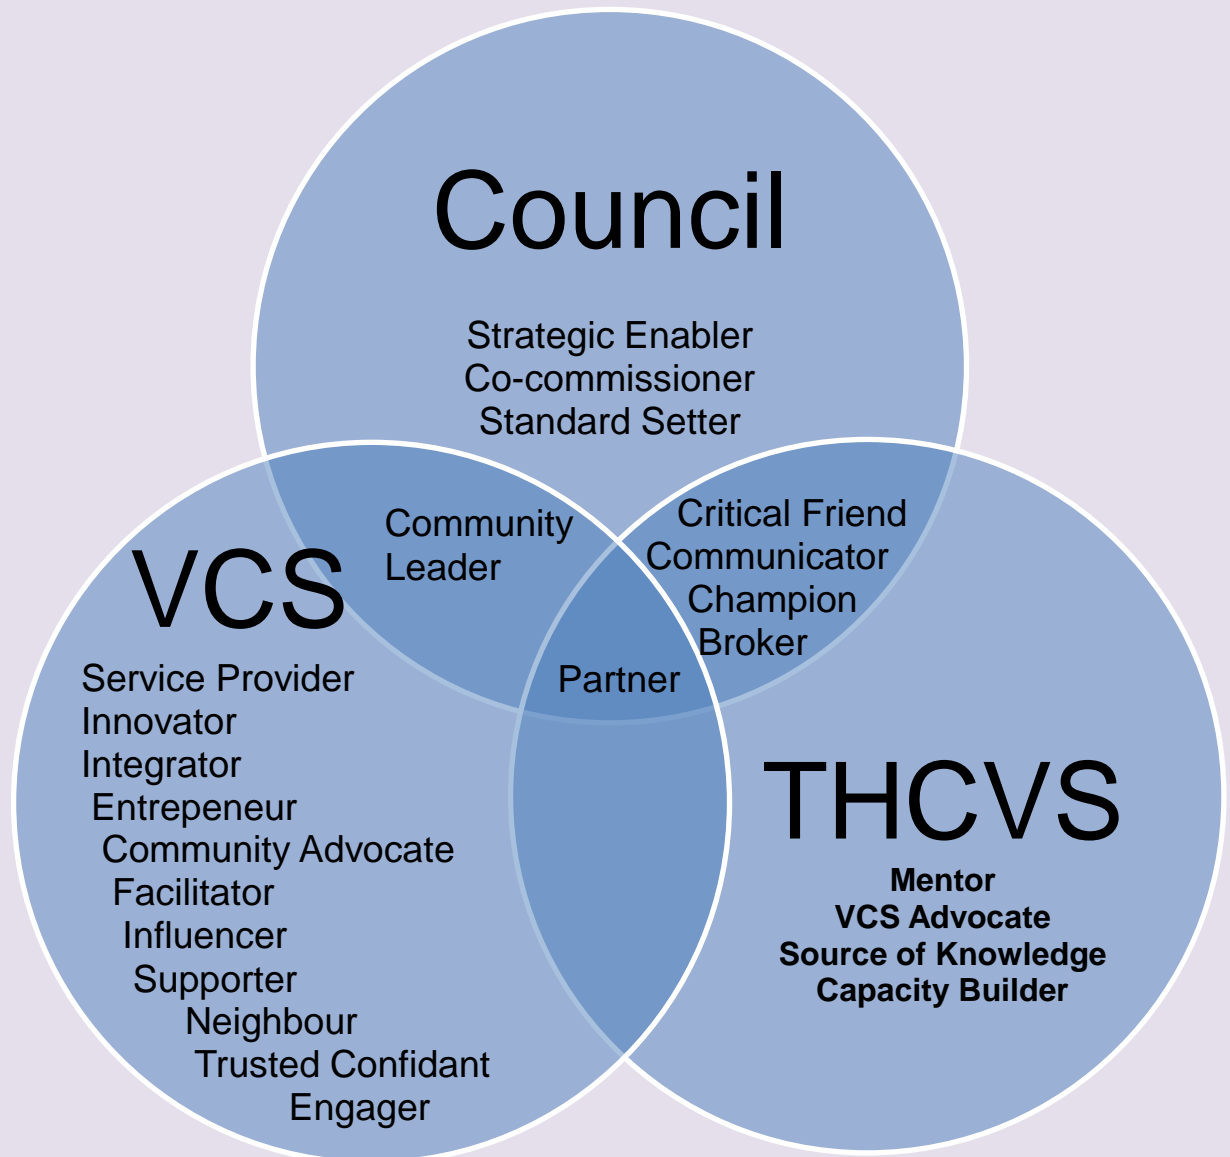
Council

Strategic Enabler
Co-commissioner
Standard Setter

Community Leader

Critical Friend
Communicator
Champion
Broker

VCS

Partner

Service Provider
Innovator
Integrator
Entrepeneur
Community Advocate
Facilitator
Influencer
Supporter
Neighbour
Trusted Confidant
Engager

THCVS

**Mentor**
**VCS Advocate**
**Source of Knowledge**
**Capacity Builder**